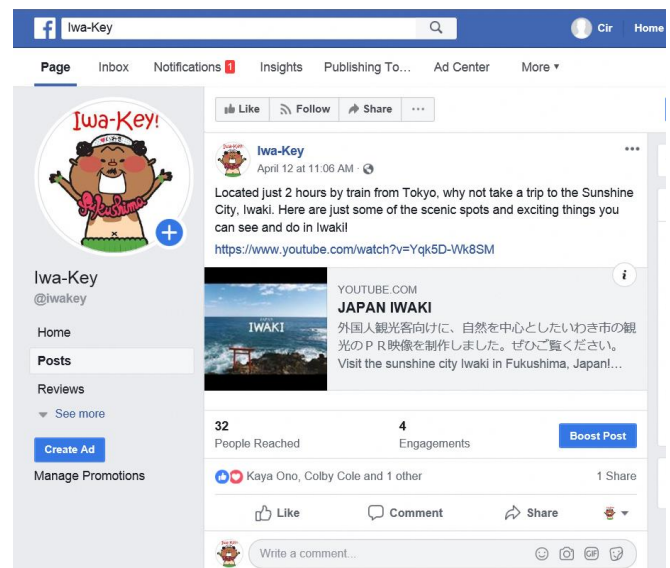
Iwa-Key

Cir Home

Page Inbox Notifications 1 Insights Publishing To... Ad Center More ▾

Iwa-Key!

Fukushima

Iwa-Key
@iwakey

Home
Posts
Reviews
See more

Create Ad
Manage Promotions

Like Follow Share ...

Iwa-Key
April 12 at 11:06 AM ·

Located just 2 hours by train from Tokyo, why not take a trip to the Sunshine City, Iwaki. Here are just some of the scenic spots and exciting things you can see and do in Iwaki!

https://www.youtube.com/watch?v=Yqk5D-Wk8SM

IWAKI

YOUTUBE.COM
JAPAN IWAKI
外国人観光客向けに、自然を中心としたいわき市の観光のＰＲ映像を制作しました。ぜひご覧ください。Visit the sunshine city Iwaki in Fukushima, Japan!...

32
People Reached

4
Engagements

Boost Post

Kaya Ono, Colby Cole and 1 other

1 Share

Like Comment Share

Write a comment...